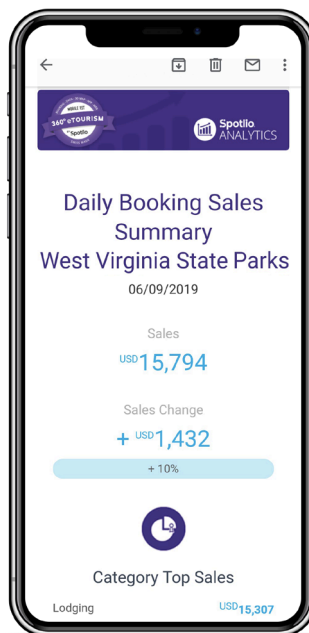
360° eTOURISM
Spotlio

Spotlio ANALYTICS

Daily Booking Sales Summary West Virginia State Parks

06/09/2019

Sales

USD 15,794

Sales Change

+ USD 1,432

+ 10%

Category Top Sales

Lodging USD 15,307